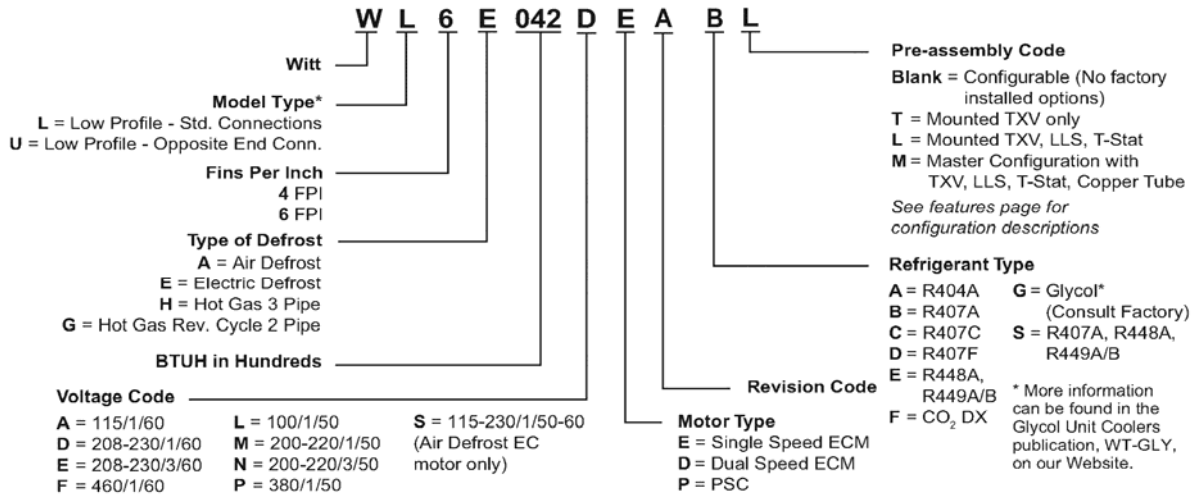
W L 6 E 042 D E A B L

Witt

Model Type*
L = Low Profile - Std. Connections
U = Low Profile - Opposite End Conn.

Fins Per Inch
4 FPI
6 FPI

Type of Defrost
A = Air Defrost
E = Electric Defrost
H = Hot Gas 3 Pipe
G = Hot Gas Rev. Cycle 2 Pipe

BTUH in Hundreds

Voltage Code
A = 115/1/60
D = 208-230/1/60
E = 208-230/3/60
F = 460/1/60

L = 100/1/50
M = 200-220/1/50
N = 200-220/3/50
P = 380/1/50

S = 115-230/1/50-60 (Air Defrost EC motor only)

Motor Type
E = Single Speed ECM
D = Dual Speed ECM
P = PSC

Revision Code

Pre-assembly Code
Blank = Configurable (No factory installed options)
T = Mounted TXV only
L = Mounted TXV, LLS, T-Stat
M = Master Configuration with TXV, LLS, T-Stat, Copper Tube
See features page for configuration descriptions

Refrigerant Type
A = R404A
B = R407A
C = R407C
D = R407F
E = R448A, R449A/B
F = $CO_2$ DX

G = Glycol* (Consult Factory)
S = R407A, R448A, R449A/B

* More information can be found in the Glycol Unit Coolers publication, WT-GLY, on our Website.